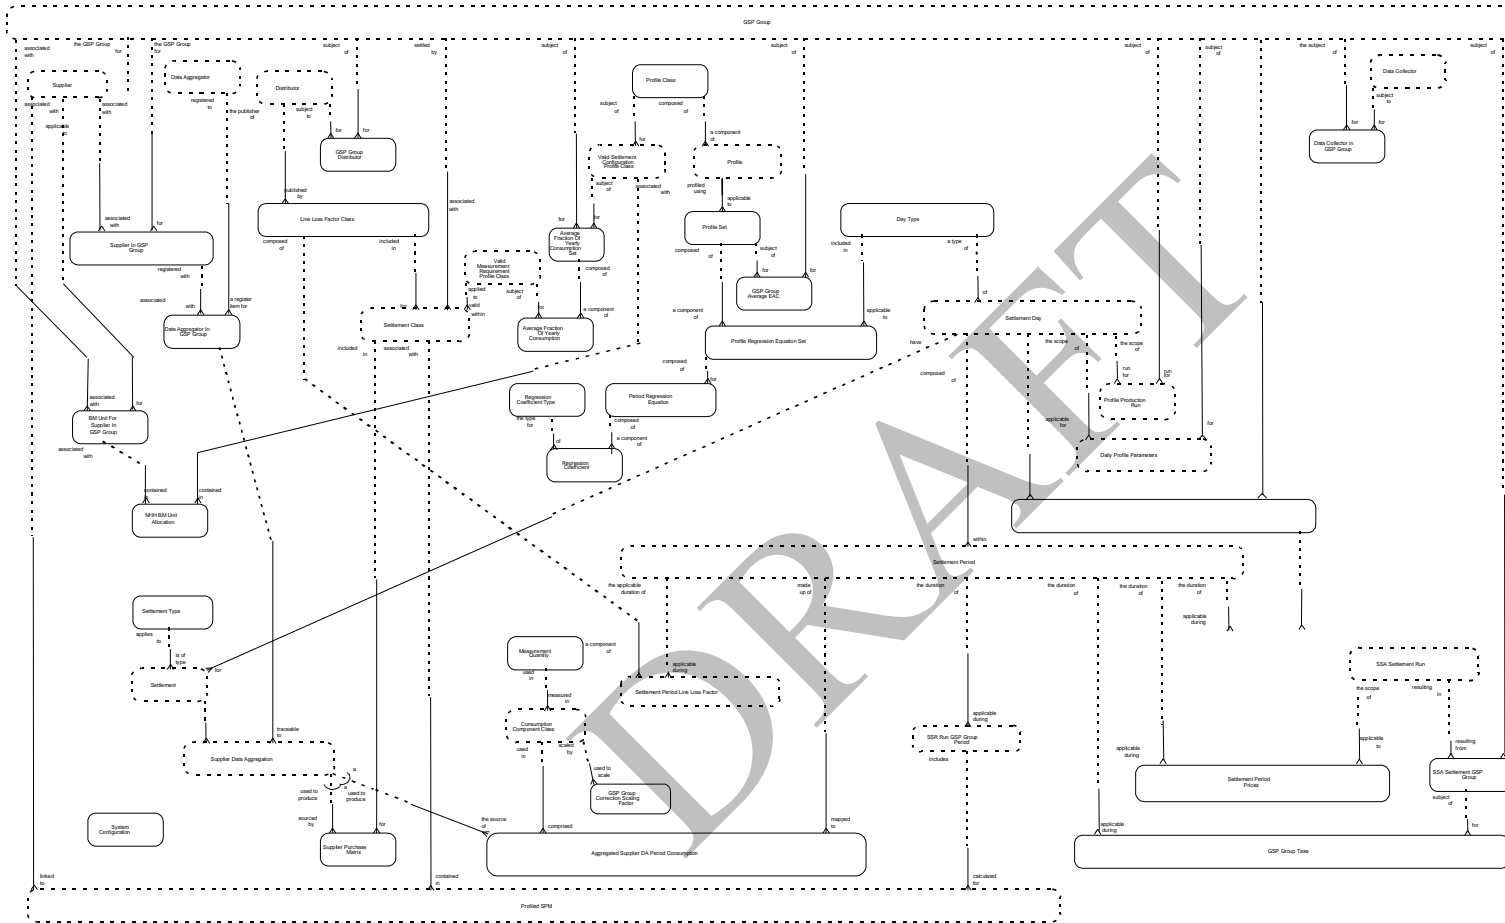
GSP Group

associated with
the GSP Group
for
the GSP Group
subject of
settled by
subject of
subject of
subject of
subject of
the subject of
subject of

Supplier
associated with
associated with
applicable to

Data Aggregator
registered to

Distributor
the publisher of
subject to
for
for

GSP Group Distributor

Profile Class
subject of
composed of
for
a component of

Valid Settlement Configuration Profile Class
subject of
associated with

Profile
profiled using
applicable to

Data Collector
subject to
for
for
Data Collector in GSP Group

published by
Line Loss Factor Class
composed of
included in
associated with

associated with
for
Supplier In GSP Group
registered with
associated with

for
Average Fraction Of Yearly Consumption Set
composed of

Profile Set
composed of
subject of
for
for
GSP Group Average EAC

Day Type
included in
a type of
of

Valid Measurement Requirement Profile Class
applied to
valid within
subject of
for

a register item for
Data Aggregator In GSP Group

Settlement Class
included in
associated with

Average Fraction Of Yearly Consumption
a component of

a component of
Profile Regression Equation Set
applicable to

Settlement Day
have
the scope of
the scope of
run for
run for

composed of
Regression Coefficient Type
the type for
Period Regression Equation
composed of
a component of
of

Profile Production Run

associated with
for
BM Unit For Supplier In GSP Group
associated with

Regression Coefficient

composed of
applicable for
for
Daily Profile Parameters

contained in
contained in
NHH BM Unit Allocation

within
Settlement Period
the applicable duration of
made up of
the duration of
the duration of
the duration of
the duration of
applicable during

Settlement Type
applies to
is of type
for
Settlement

Measurement Quantity
a component of
used in
measured in
applicable during
Settlement Period Line Loss Factor

SSA Settlement Run
the scope of
resulting in

Consumption Component Class
used in
scaled by
used to scale

applicable during
SSR Run GSP Group Period
includes

traceable to
Supplier Data Aggregation
a
a
used to produce
used to produce

GSP Group Correction Scaling Factor

applicable during
applicable to
Settlement Period Prices

resulting from
SSA Settlement GSP Group
subject of
for

System Configuration

sourced by
for
Supplier Purchase Matrix

the source of
comprised
mapped to
Aggregated Supplier DA Period Consumption

applicable during
GSP Group Take

linked to
contained in
calculated for
Profiled SPM

DRAFT